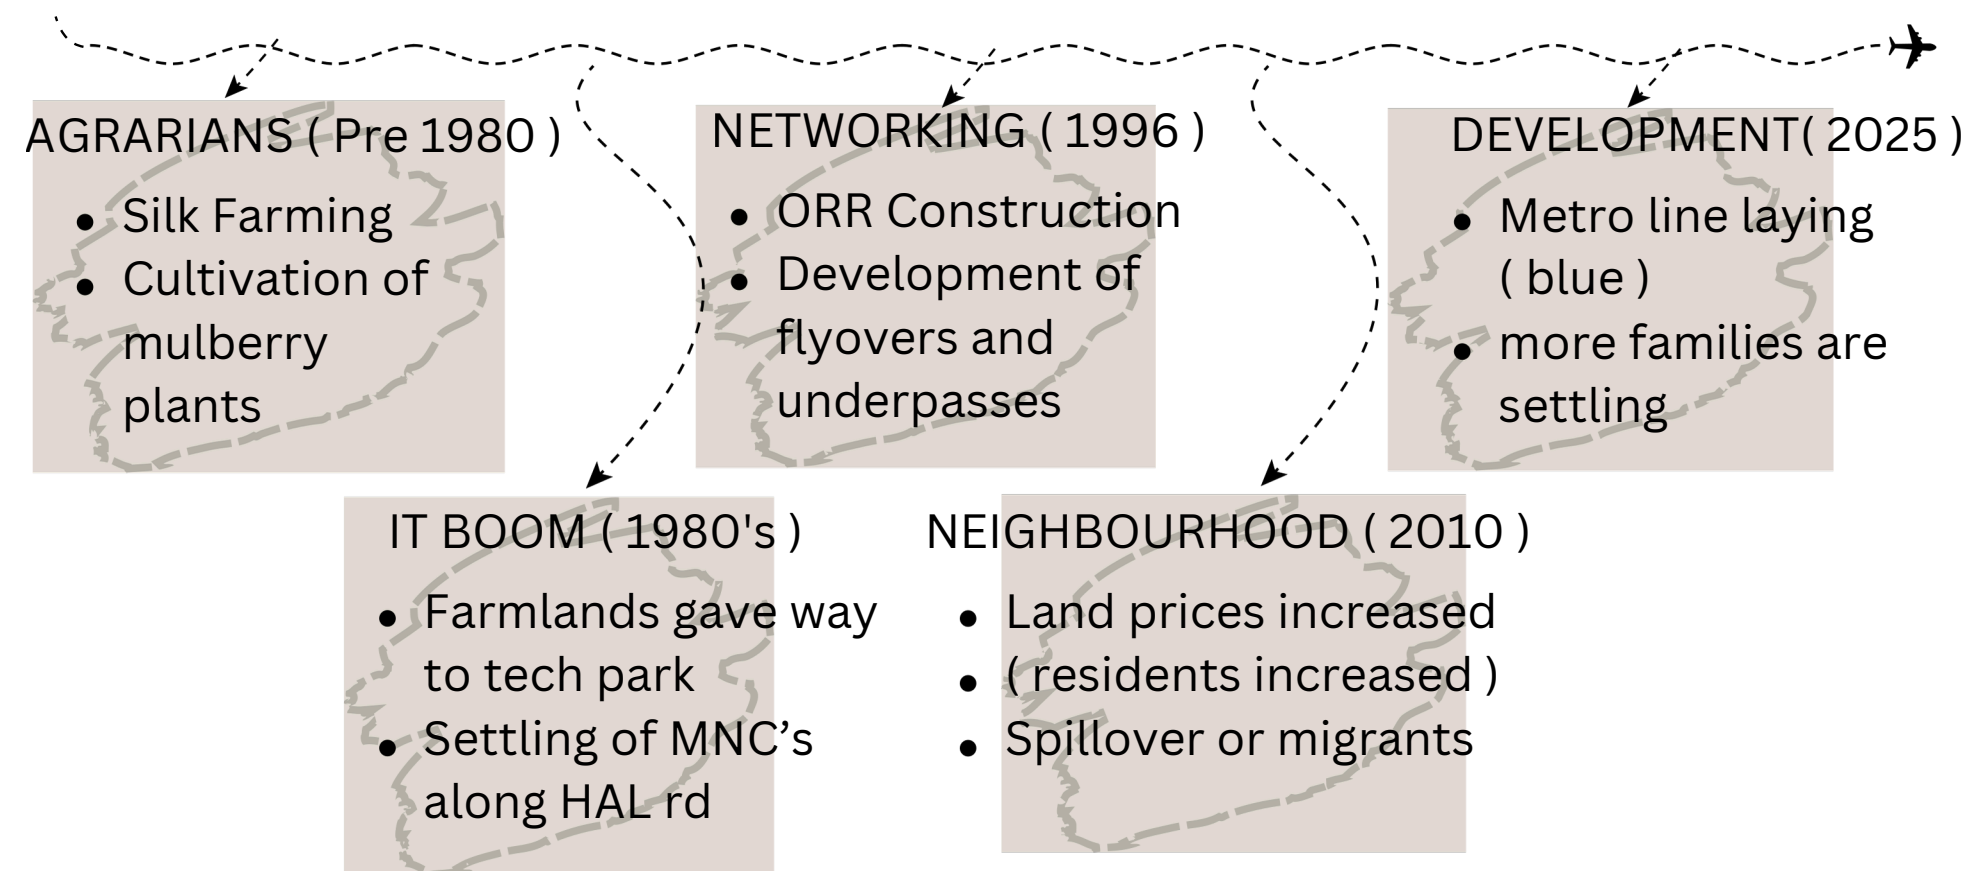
AGRARIANS ( Pre 1980 )

- Silk Farming
- Cultivation of mulberry plants

NETWORKING ( 1996 )

- ORR Construction
- Development of flyovers and underpasses

DEVELOPMENT( 2025 )

- Metro line laying ( blue )
- more families are settling

IT BOOM ( 1980's )

- Farmlands gave way to tech park
- Settling of MNC’s along HAL rd

NEIGHBOURHOOD ( 2010 )

- Land prices increased
- ( residents increased )
- Spillover or migrants